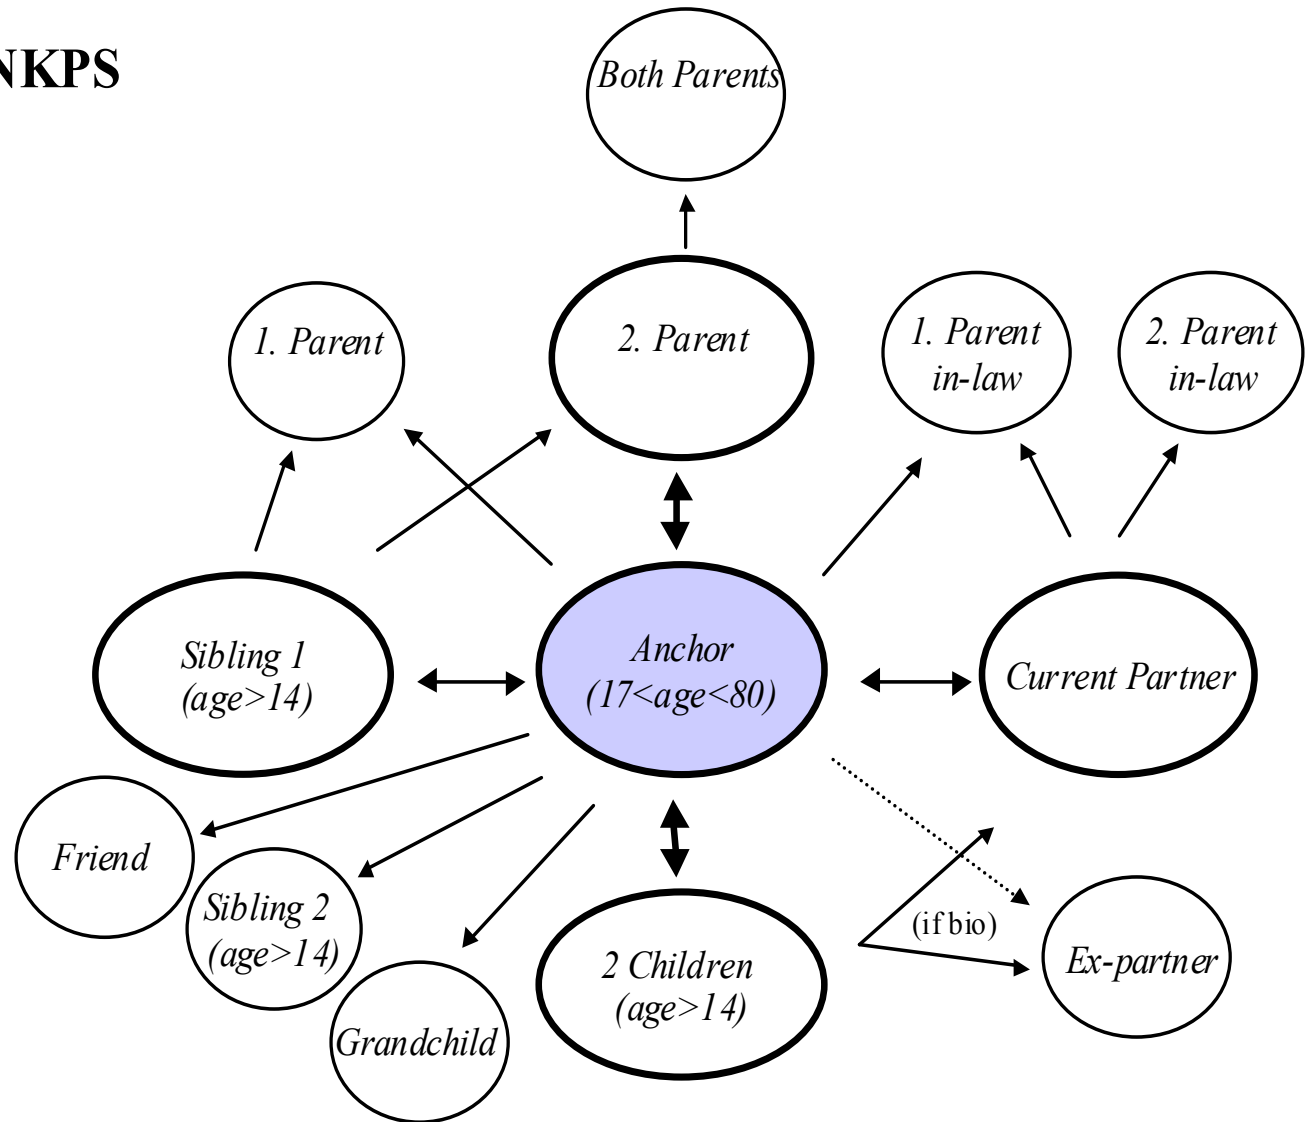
NKPS

Both Parents

1. Parent

2. Parent

1. Parent in-law

2. Parent in-law

Sibling 1 (age>14)

Anchor (17<age<80)

Current Partner

Friend

Sibling 2 (age>14)

Grandchild

2 Children (age>14)

(if bio)

Ex-partner